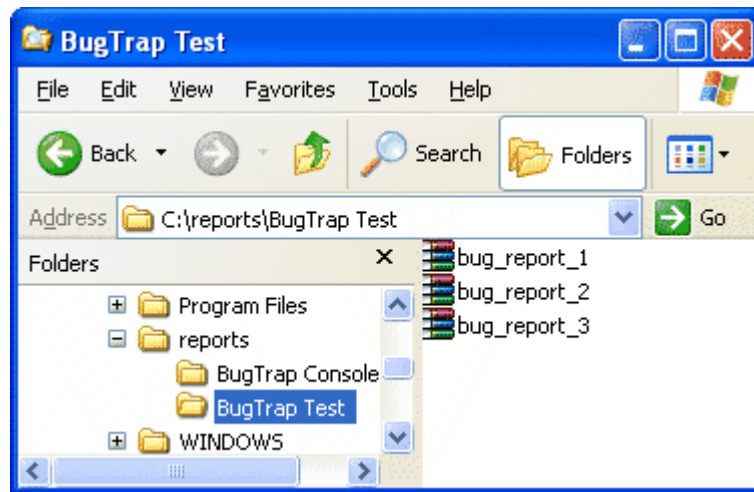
BugTrap Test

File Edit View Favorites Tools Help

Back Search Folders

Address C:\reports\BugTrap Test Go

Folders ×

Program Files
reports
BugTrap Console
BugTrap Test
WINDOWS

bug_report_1
bug_report_2
bug_report_3